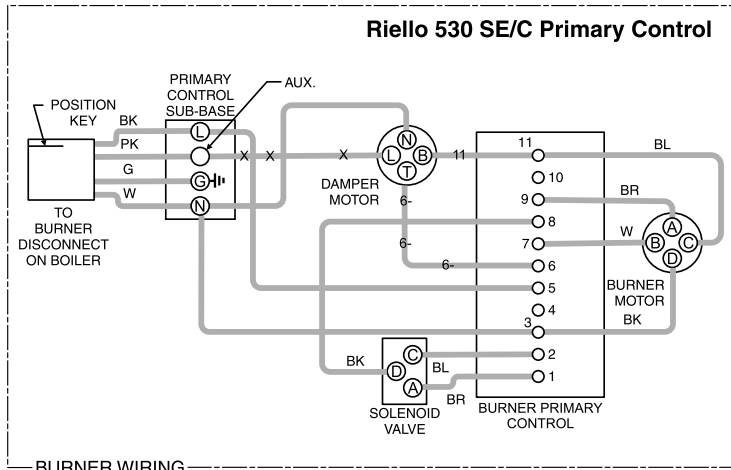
Riello 530 SE/C Primary Control

POSITION KEY

BK

PK

G

W

TO BURNER DISCONNECT ON BOILER

PRIMARY CONTROL SUB-BASE

AUX.

L

G

N

X X X

N L B T

DAMPER MOTOR

6-

6-

6-

11

11

10

9

8

7

6

5

4

3

2

1

BL

BR

W

A B C D

BURNER MOTOR

BK

BK

C D A

BL

BR

SOLENOID VALVE

BURNER PRIMARY CONTROL

BURNER WIRING